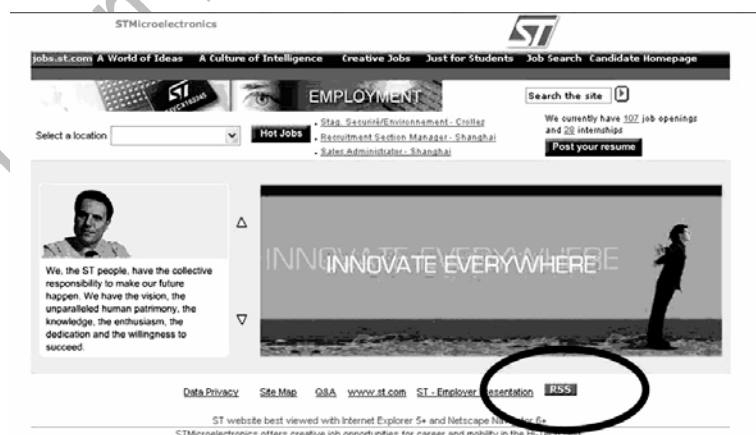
STMicroelectronics

ST

jobs.st.com A World of Ideas A Culture of Intelligence Creative Jobs Just for Students Job Search Candidate Homepage

EMPLOYMENT

Search the site

Select a location

Hot Jobs

- Stag. Securité/Environnement - Crolles
- Recruitment Section Manager - Shanghai
- Sales Administrator - Shanghai

We currently have 107 job openings and 29 internships

Post your resume

We, the ST people, have the collective responsibility to make our future happen. We have the vision, the unparalleled human patrimony, the knowledge, the enthusiasm, the dedication and the willingness to succeed.

INNOVATE EVERYWHERE

Data Privacy Site Map Q&A www.st.com ST - Employer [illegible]esentation RSS

ST website best viewed with Internet Explorer 5+ and Netscape Na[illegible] 6+

STMicroelectronics offers creative job opportunities for careers and mobility in the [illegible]